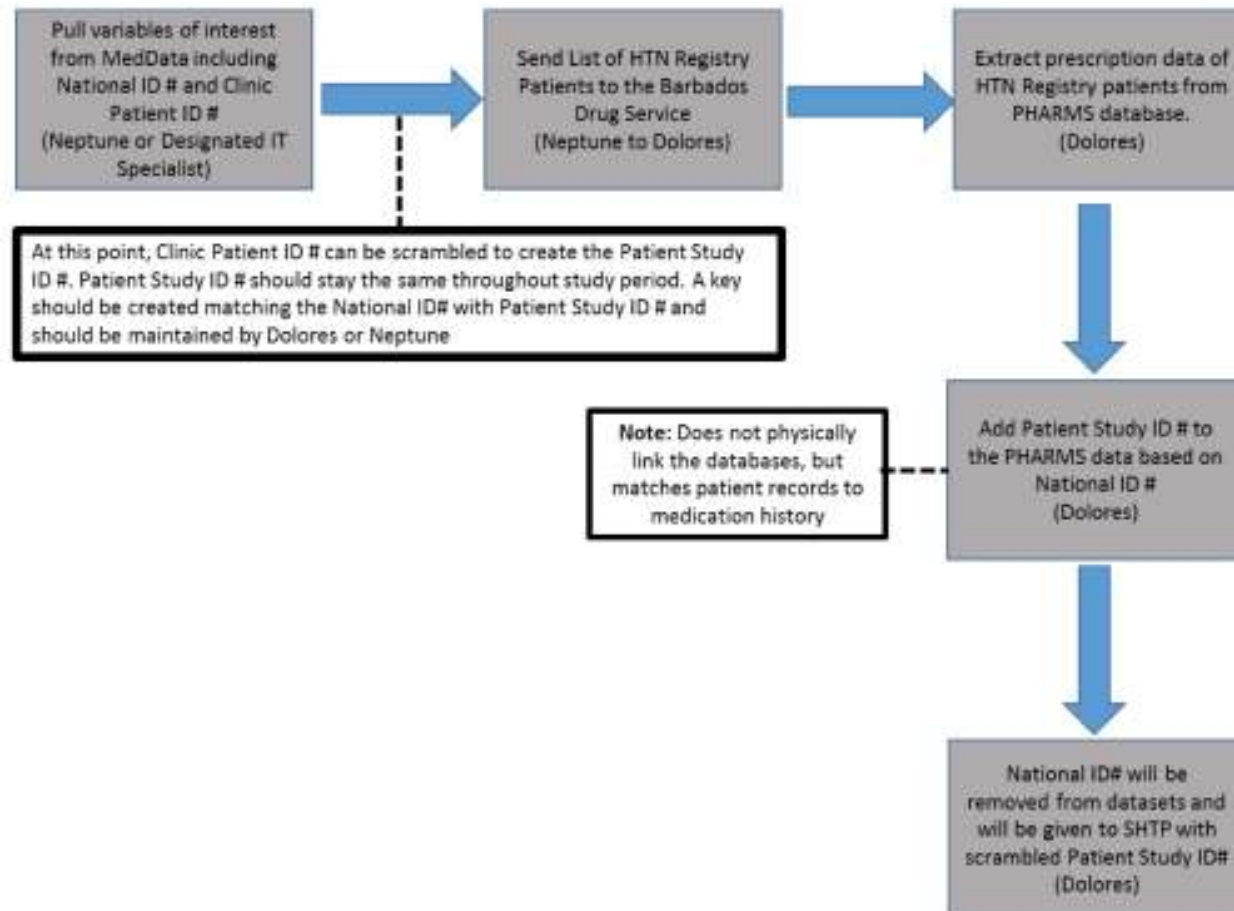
Pull variables of interest from MedData including National ID # and Clinic Patient ID # (Neptune or Designated IT Specialist)

Send List of HTN Registry Patients to the Barbados Drug Service (Neptune to Dolores)

Extract prescription data of HTN Registry patients from PHARMS database. (Dolores)

At this point, Clinic Patient ID # can be scrambled to create the Patient Study ID #. Patient Study ID # should stay the same throughout study period. A key should be created matching the National ID# with Patient Study ID # and should be maintained by Dolores or Neptune

Note: Does not physically link the databases, but matches patient records to medication history

Add Patient Study ID # to the PHARMS data based on National ID # (Dolores)

National ID# will be removed from datasets and will be given to SHTP with scrambled Patient Study ID# (Dolores)